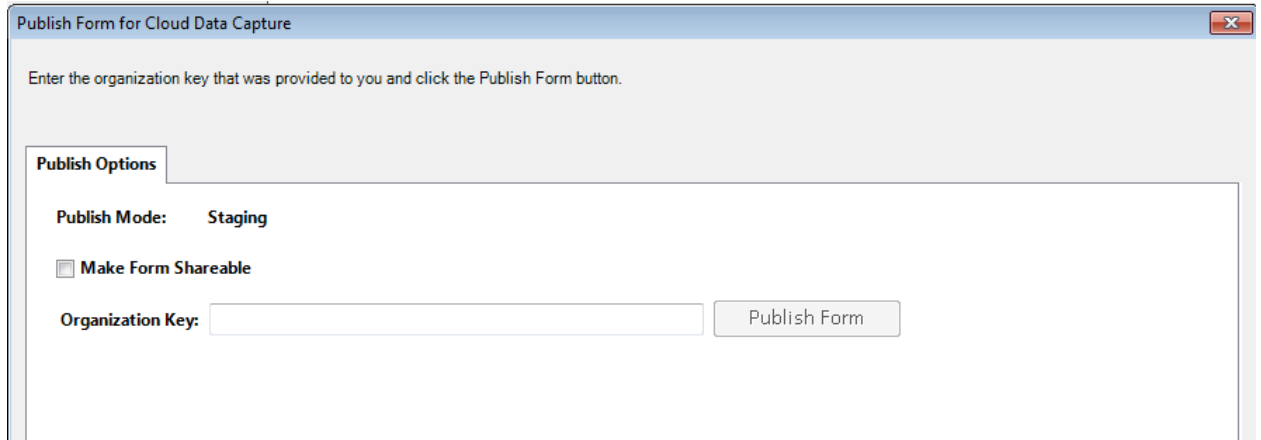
Publish Form for Cloud Data Capture

Enter the organization key that was provided to you and click the Publish Form button.

Publish Options

Publish Mode: Staging

Make Form Shareable

Organization Key:

Publish Form